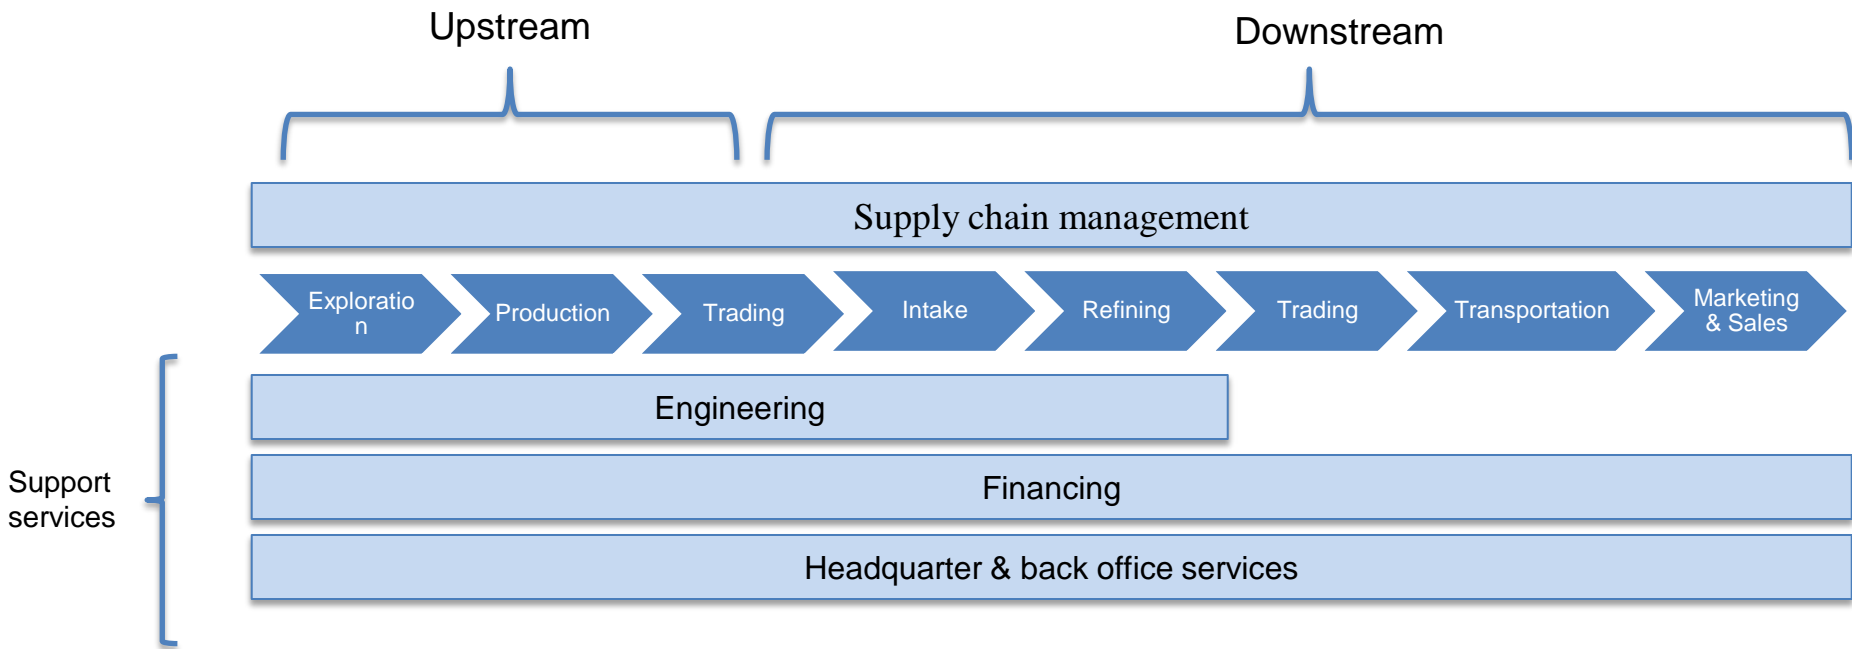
Upstream

Downstream

Supply chain management

Exploratio n

Production

Trading

Intake

Refining

Trading

Transportation

Marketing & Sales

Support services

Engineering

Financing

Headquarter & back office services